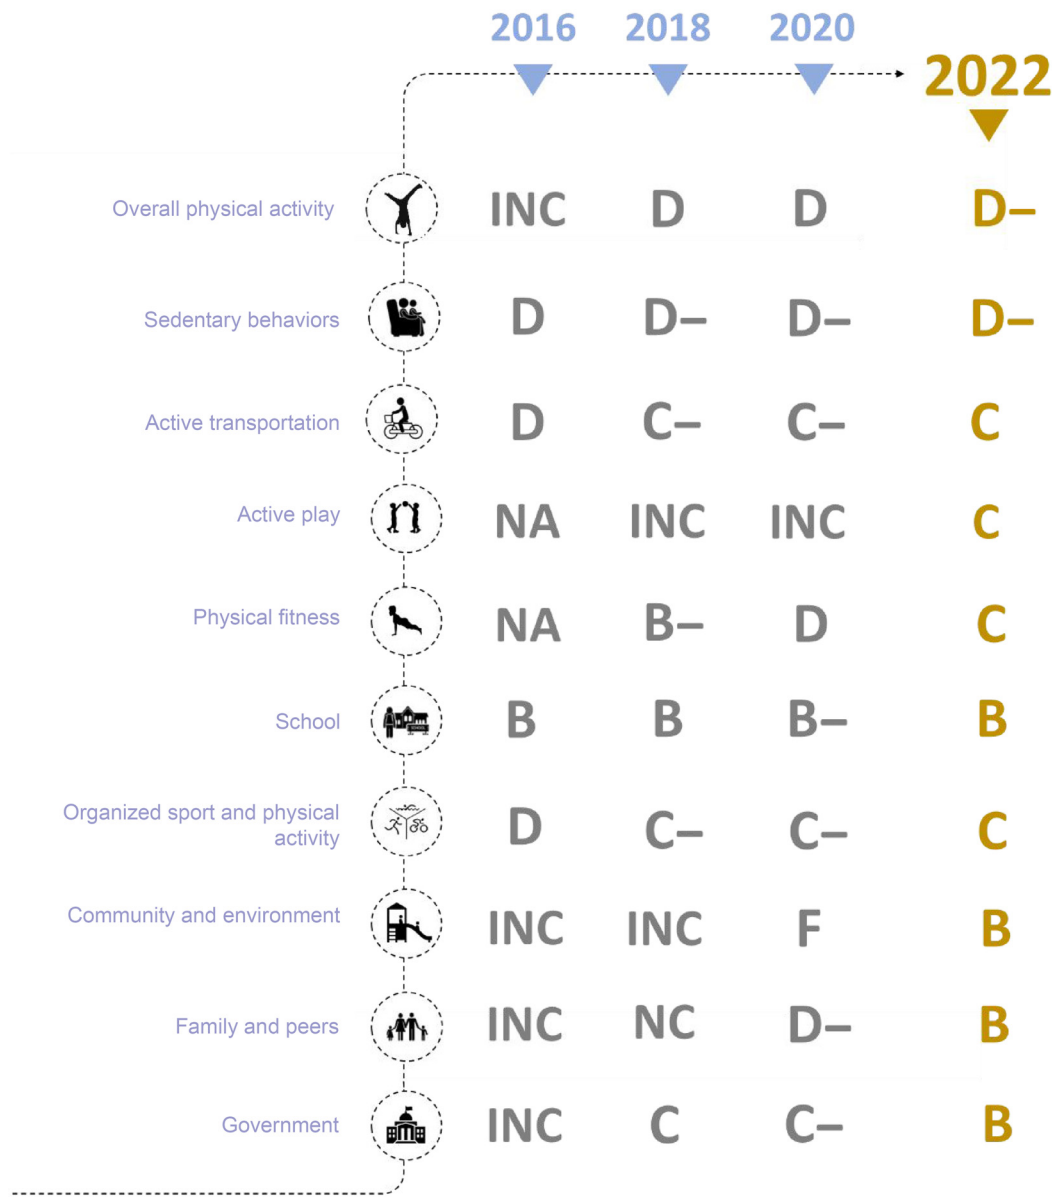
| | 2016 | 2018 | 2020 | 2022 |
|---|---|---|---|---|
| Overall physical activity | INC | D | D | D– |
| Sedentary behaviors | D | D– | D– | D– |
| Active transportation | D | C– | C– | C |
| Active play | NA | INC | INC | C |
| Physical fitness | NA | B– | D | C |
| School | B | B | B– | B |
| Organized sport and physical activity | D | C– | C– | C |
| Community and environment | INC | INC | F | B |
| Family and peers | INC | NC | D– | B |
| Government | INC | C | C– | B |